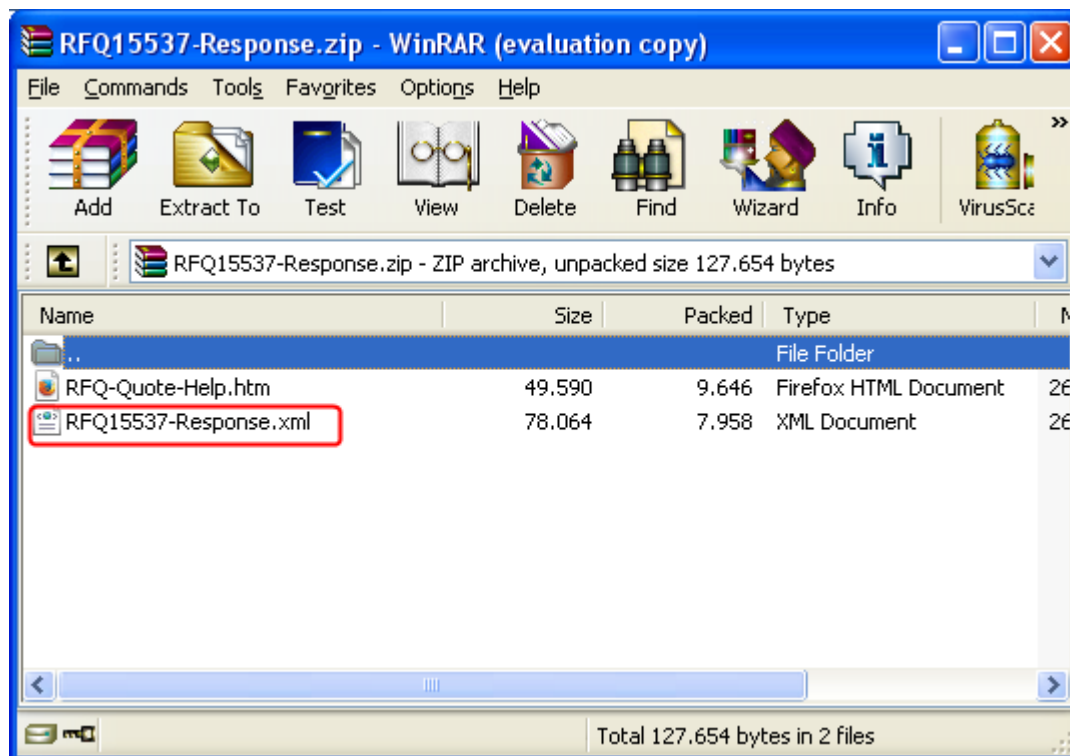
RFQ15537-Response.zip - WinRAR (evaluation copy)

File Commands Tools Favorites Options Help

Add Extract To Test View Delete Find Wizard Info VirusSca

RFQ15537-Response.zip - ZIP archive, unpacked size 127.654 bytes

| Name | Size | Packed | Type | M |
|---|---|---|---|---|
| .. | | | File Folder | |
| RFQ-Quote-Help.htm | 49.590 | 9.646 | Firefox HTML Document | 26 |
| RFQ15537-Response.xml | 78.064 | 7.958 | XML Document | 26 |

Total 127.654 bytes in 2 files